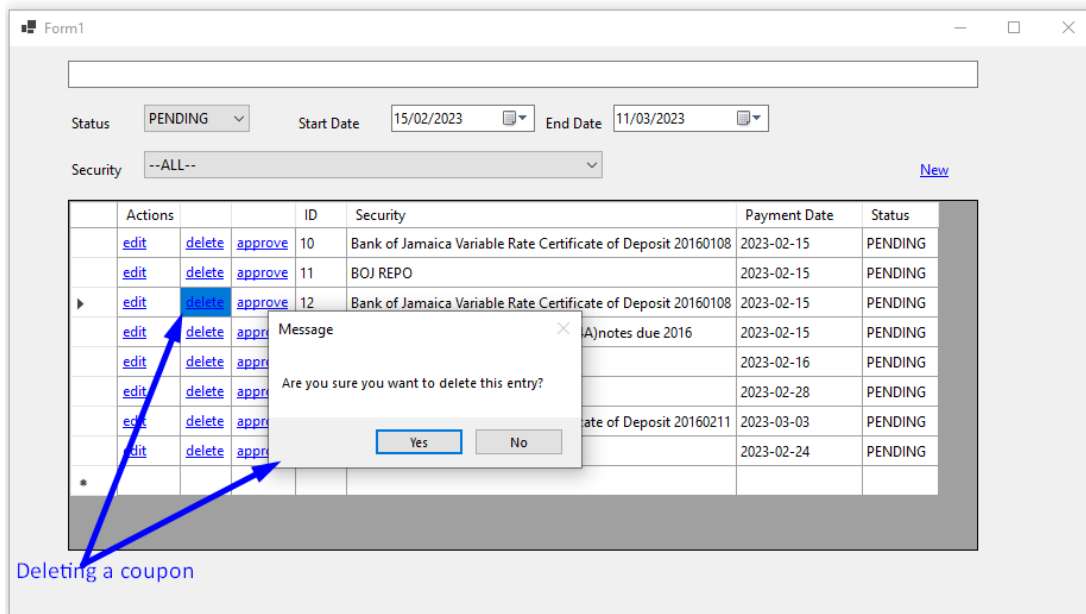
Form1

Status PENDING Start Date 15/02/2023 End Date 11/03/2023

Security --ALL--

New

| | Actions | | | ID | Security | Payment Date | Status |
|---|---|---|---|---|---|---|---|
| | edit | delete | approve | 10 | Bank of Jamaica Variable Rate Certificate of Deposit 20160108 | 2023-02-15 | PENDING |
| | edit | delete | approve | 11 | BOJ REPO | 2023-02-15 | PENDING |
| ▸ | edit | delete | approve | 12 | Bank of Jamaica Variable Rate Certificate of Deposit 20160108 | 2023-02-15 | PENDING |
| | edit | delete | appro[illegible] | | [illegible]A)notes due 2016 | 2023-02-15 | PENDING |
| | edit | delete | appro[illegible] | | | 2023-02-16 | PENDING |
| | edit | delete | appro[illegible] | | | 2023-02-28 | PENDING |
| | edit | delete | appro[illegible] | | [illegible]ate of Deposit 20160211 | 2023-03-03 | PENDING |
| | edit | delete | appro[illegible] | | | 2023-02-24 | PENDING |
| * | | | | | | | |

Message

Are you sure you want to delete this entry?

Yes No

Deleting a coupon